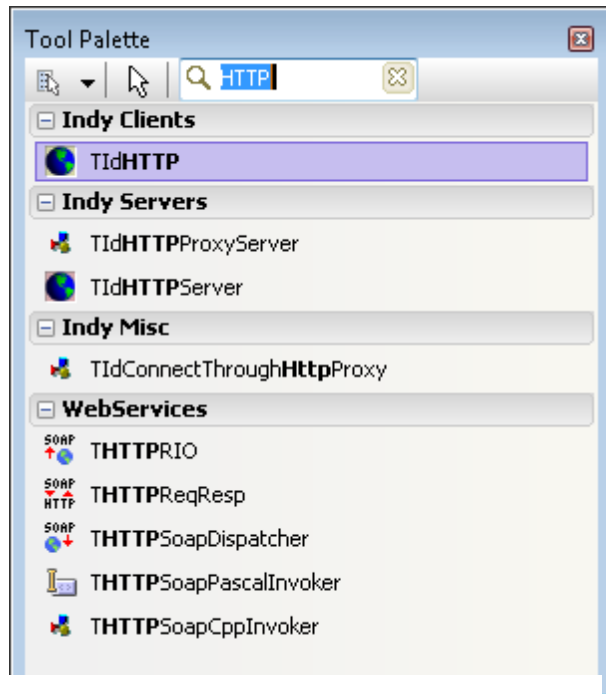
Tool Palette

HTTP

⊟ Indy Clients

TIdHTTP

⊟ Indy Servers

TIdHTTPProxyServer

TIdHTTPServer

⊟ Indy Misc

TIdConnectThroughHttpProxy

⊟ WebServices

SOAP THTTPRIO

SOAP HTTP THTTPReqResp

SOAP THTTPSoapDispatcher

THTTPSoapPascalInvoker

THTTPSoapCppInvoker